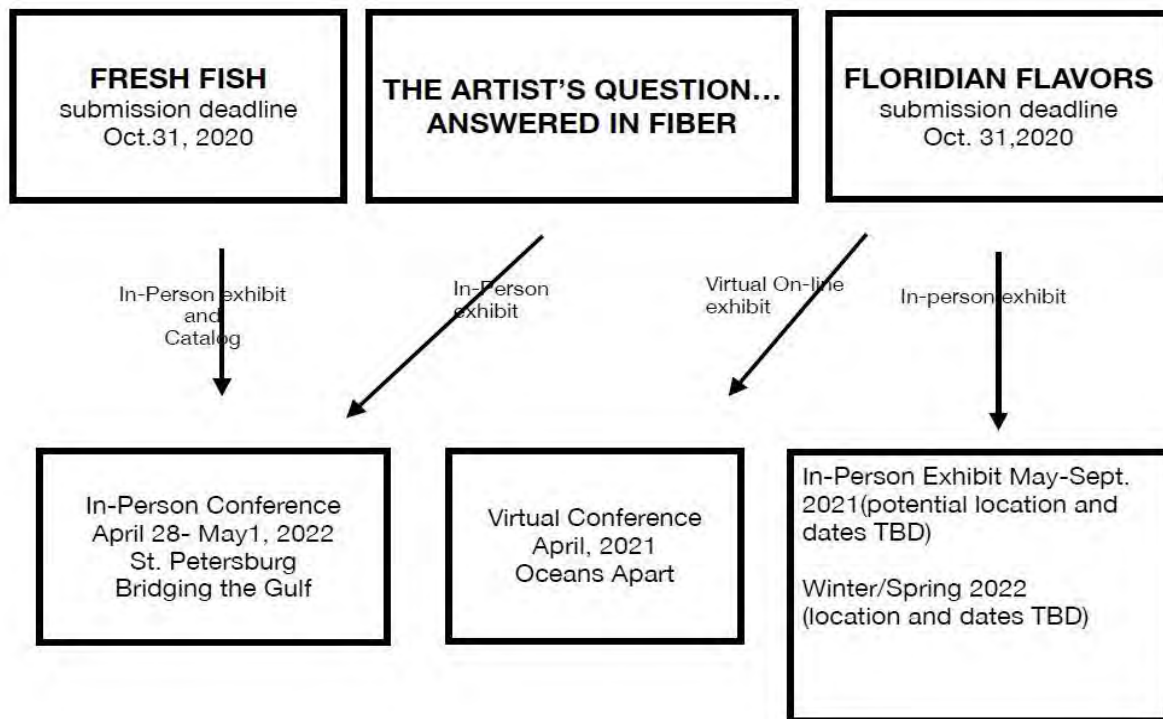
FRESH FISH
submission deadline
Oct.31, 2020

THE ARTIST'S QUESTION…
ANSWERED IN FIBER

FLORIDIAN FLAVORS
submission deadline
Oct. 31,2020

In-Person exhibit
and
Catalog

In-Person
exhibit

Virtual On-line
exhibit

In-person exhibit

In-Person Conference
April 28- May1, 2022
St. Petersburg
Bridging the Gulf

Virtual Conference
April, 2021
Oceans Apart

In-Person Exhibit May-Sept. 2021(potential location and dates TBD)

Winter/Spring 2022
(location and dates TBD)